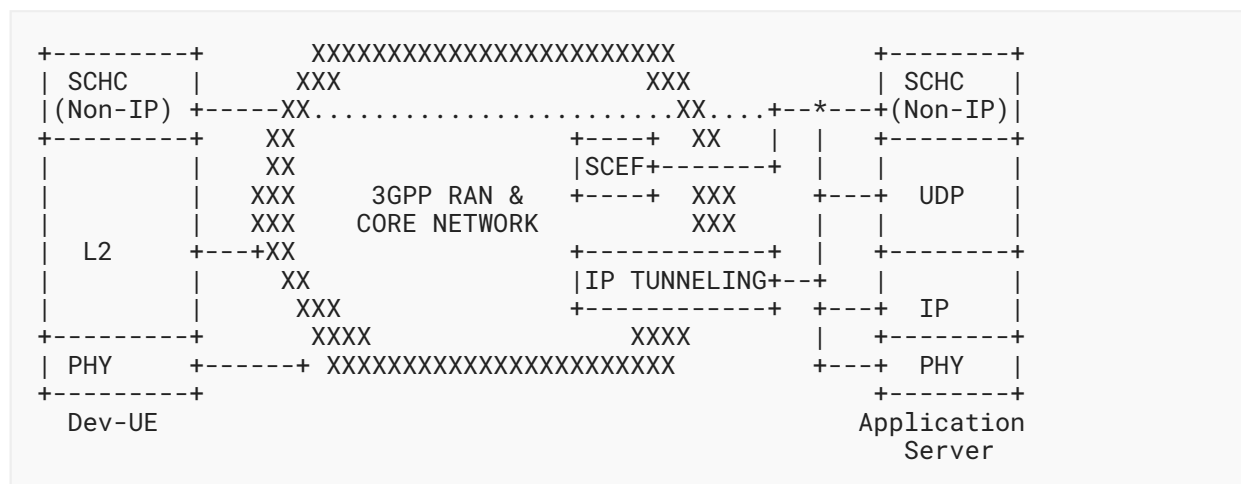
```
+---------+       XXXXXXXXXXXXXXXXXXXXXXX            +--------+
| SCHC    |     XXX                     XXX          | SCHC   |
|(Non-IP) +-----XX.........................XX....+--*---+(Non-IP)|
+---------+    XX                  +----+  XX   |  |   +--------+
|         |    XX                  |SCEF+-------+  |   |        |
|         |   XXX    3GPP RAN &    +----+  XXX     +---+  UDP   |
|         |   XXX    CORE NETWORK           XXX    |   |        |
|   L2    +---+XX                  +------------+  |   +--------+
|         |     XX                 |IP TUNNELING+--+   |        |
|         |     XXX                +------------+  +---+  IP    |
+---------+      XXXX                      XXXX    |   +--------+
| PHY     +------+ XXXXXXXXXXXXXXXXXXXXXXX         +---+  PHY   |
+---------+                                            +--------+
  Dev-UE                                             Application
                                                       Server
```